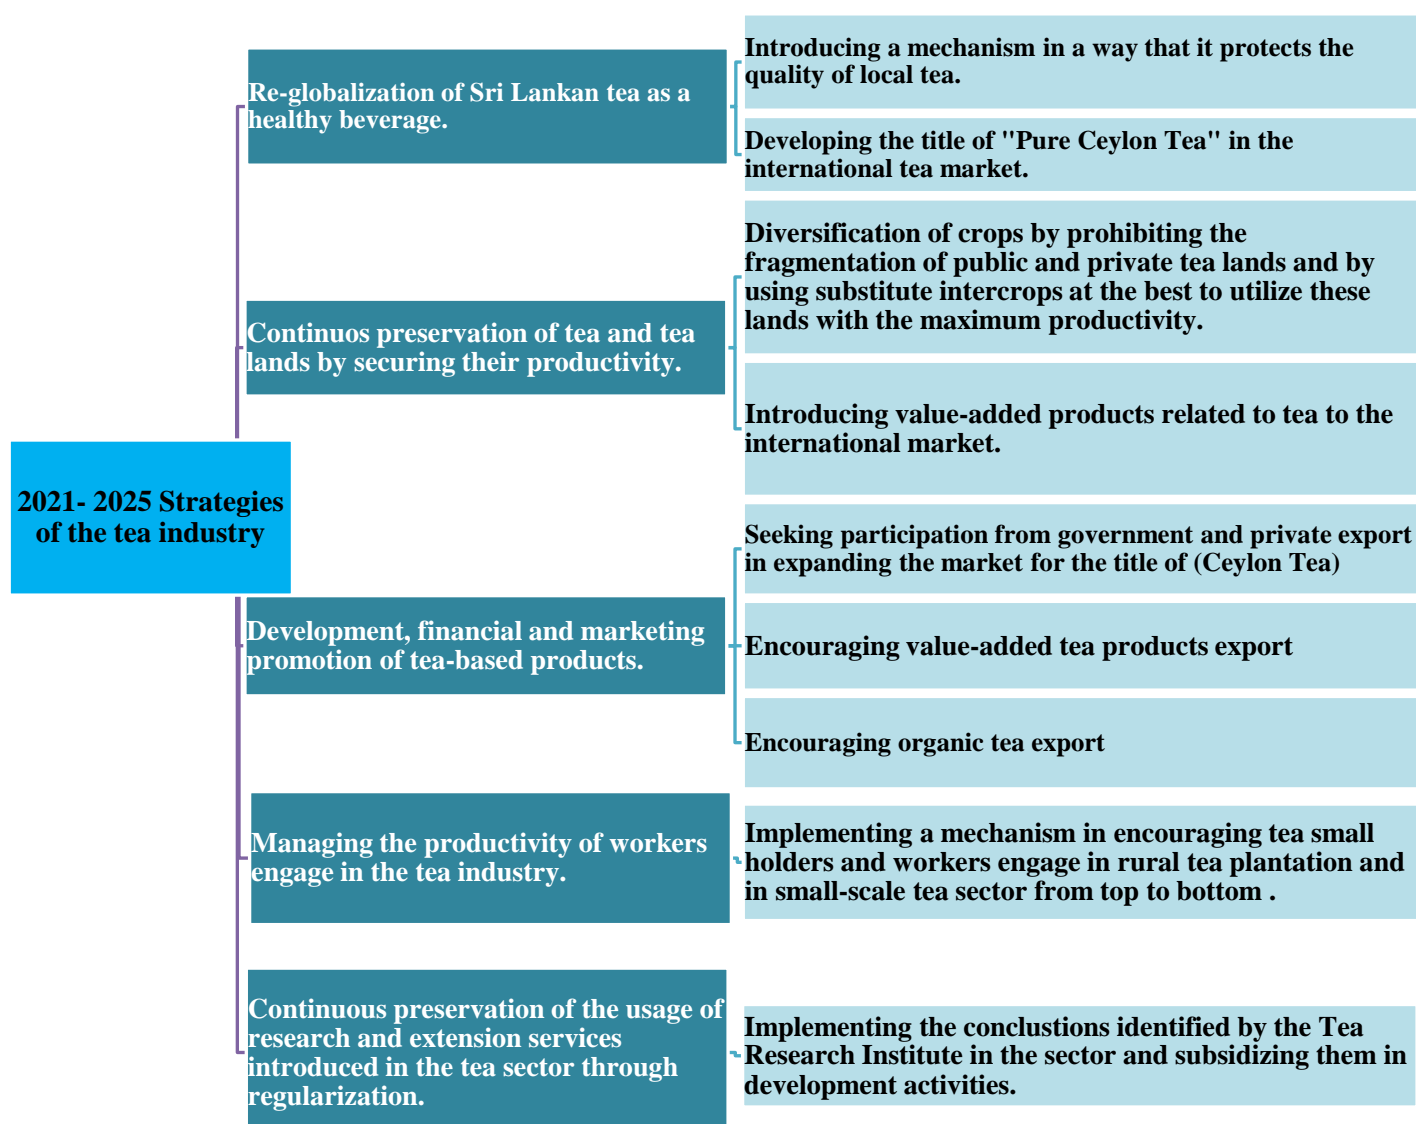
2021- 2025 Strategies of the tea industry

Re-globalization of Sri Lankan tea as a healthy beverage.

Introducing a mechanism in a way that it protects the quality of local tea.

Developing the title of "Pure Ceylon Tea" in the international tea market.

Continuos preservation of tea and tea lands by securing their productivity.

Diversification of crops by prohibiting the fragmentation of public and private tea lands and by using substitute intercrops at the best to utilize these lands with the maximum productivity.

Introducing value-added products related to tea to the international market.

Development, financial and marketing promotion of tea-based products.

Seeking participation from government and private export in expanding the market for the title of (Ceylon Tea)

Encouraging value-added tea products export

Encouraging organic tea export

Managing the productivity of workers engage in the tea industry.

Implementing a mechanism in encouraging tea small holders and workers engage in rural tea plantation and in small-scale tea sector from top to bottom .

Continuous preservation of the usage of research and extension services introduced in the tea sector through regularization.

Implementing the conclustions identified by the Tea Research Institute in the sector and subsidizing them in development activities.